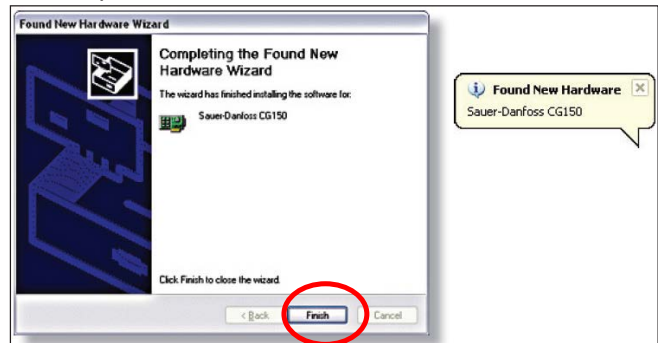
Found New Hardware Wizard

Completing the Found New Hardware Wizard

The wizard has finished installing the software for:

Sauer-Danfoss CG150

Click Finish to close the wizard.

< Back

Finish

Cancel

Found New Hardware

Sauer-Danfoss CG150